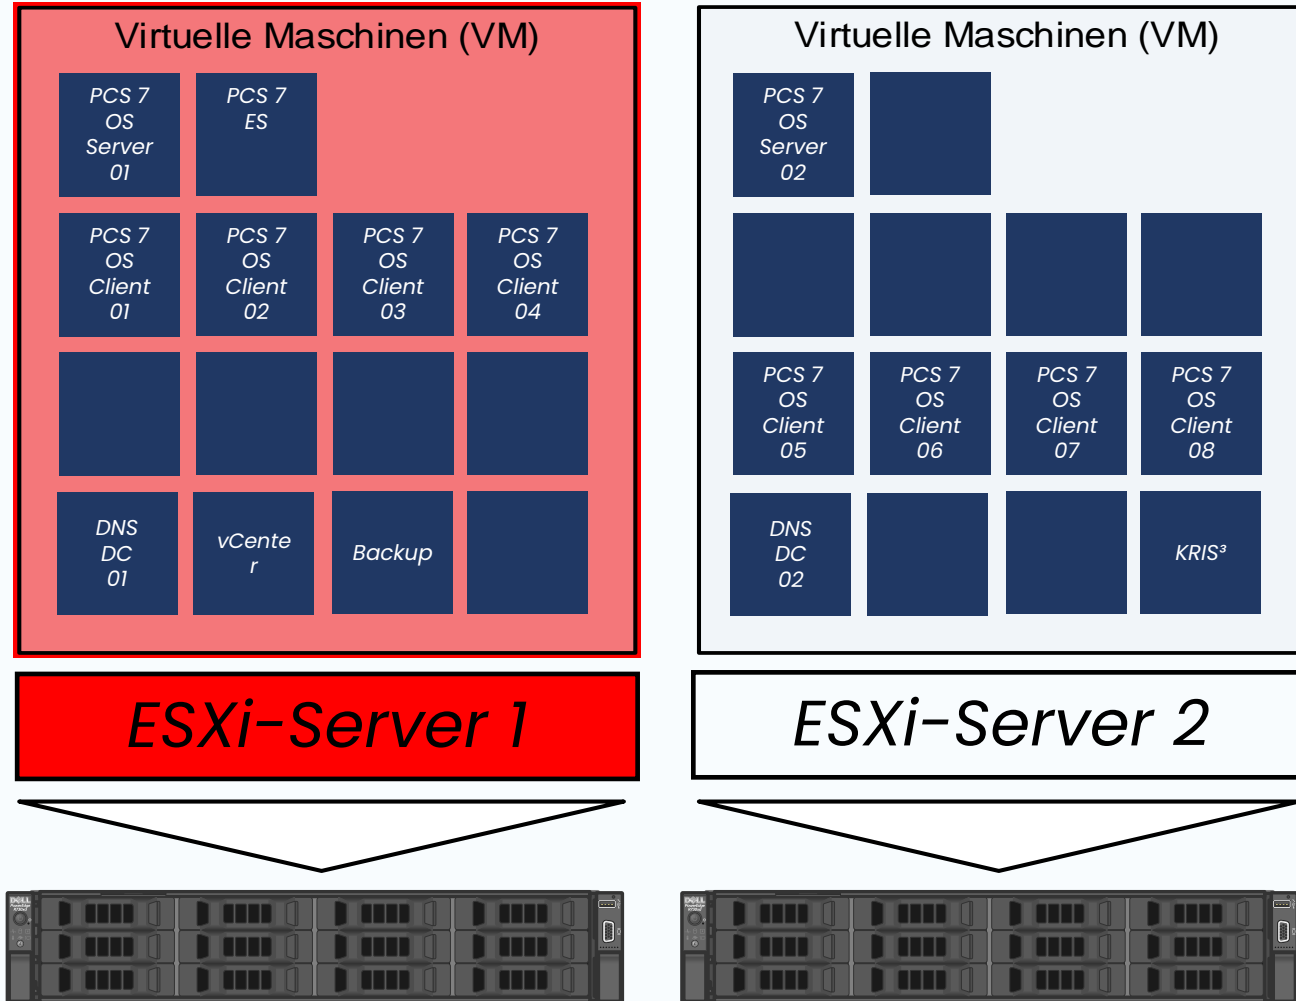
Virtuelle Maschinen (VM)

PCS 7 OS Server 01

PCS 7 ES

PCS 7 OS Client 01

PCS 7 OS Client 02

PCS 7 OS Client 03

PCS 7 OS Client 04

DNS DC 01

vCenter

Backup

ESXi-Server 1

Virtuelle Maschinen (VM)

PCS 7 OS Server 02

PCS 7 OS Client 05

PCS 7 OS Client 06

PCS 7 OS Client 07

PCS 7 OS Client 08

DNS DC 02

KRIS³

ESXi-Server 2